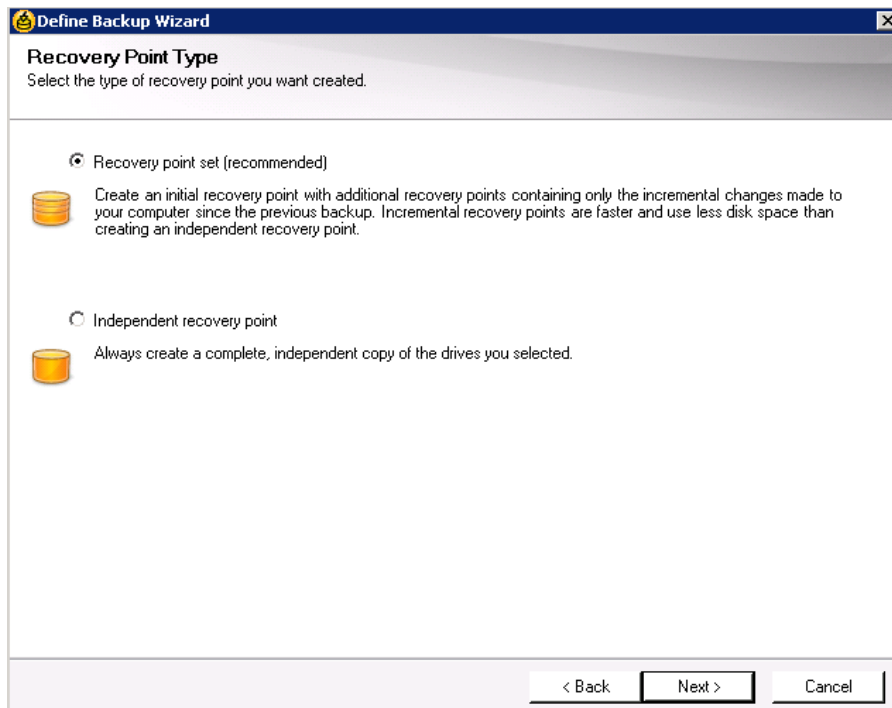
Define Backup Wizard

Recovery Point Type
Select the type of recovery point you want created.

Recovery point set (recommended)

Create an initial recovery point with additional recovery points containing only the incremental changes made to your computer since the previous backup. Incremental recovery points are faster and use less disk space than creating an independent recovery point.

Independent recovery point

Always create a complete, independent copy of the drives you selected.

< Back
Next >
Cancel